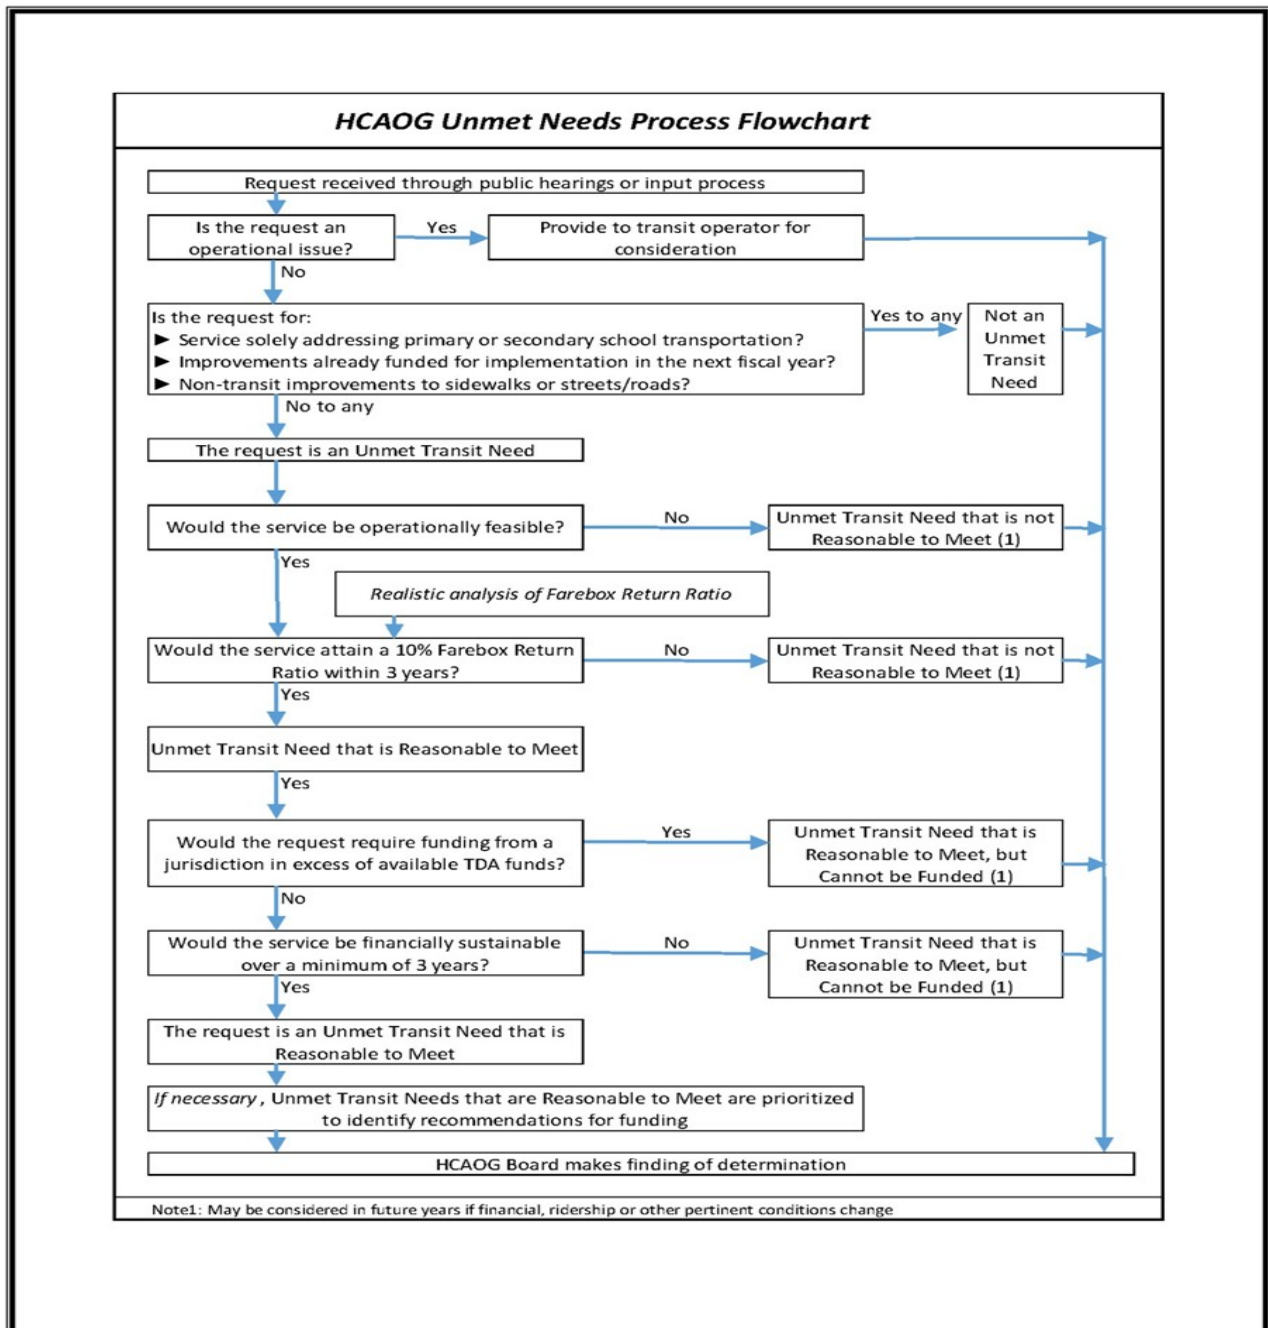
HCAOG Unmet Needs Process Flowchart

Request received through public hearings or input process

Is the request an operational issue?

Yes

Provide to transit operator for consideration

No

Is the request for:
► Service solely addressing primary or secondary school transportation?
► Improvements already funded for implementation in the next fiscal year?
► Non-transit improvements to sidewalks or streets/roads?

Yes to any

Not an Unmet Transit Need

No to any

The request is an Unmet Transit Need

Would the service be operationally feasible?

No

Unmet Transit Need that is not Reasonable to Meet (1)

Yes

Realistic analysis of Farebox Return Ratio

Would the service attain a 10% Farebox Return Ratio within 3 years?

No

Unmet Transit Need that is not Reasonable to Meet (1)

Yes

Unmet Transit Need that is Reasonable to Meet

Yes

Would the request require funding from a jurisdiction in excess of available TDA funds?

Yes

Unmet Transit Need that is Reasonable to Meet, but Cannot be Funded (1)

No

Would the service be financially sustainable over a minimum of 3 years?

No

Unmet Transit Need that is Reasonable to Meet, but Cannot be Funded (1)

Yes

The request is an Unmet Transit Need that is Reasonable to Meet

If necessary, Unmet Transit Needs that are Reasonable to Meet are prioritized to identify recommendations for funding

HCAOG Board makes finding of determination

Note1: May be considered in future years if financial, ridership or other pertinent conditions change